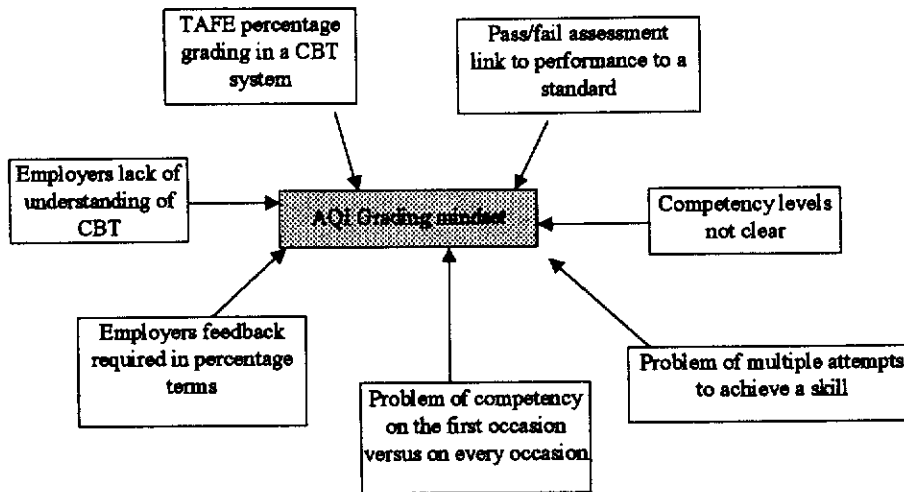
TAFE percentage grading in a CBT system

Pass/fail assessment link to performance to a standard

Employers lack of understanding of CBT

AQI Grading mindset

Competency levels not clear

Employers feedback required in percentage terms

Problem of competency on the first occasion versus on every occasion

Problem of multiple attempts to achieve a skill